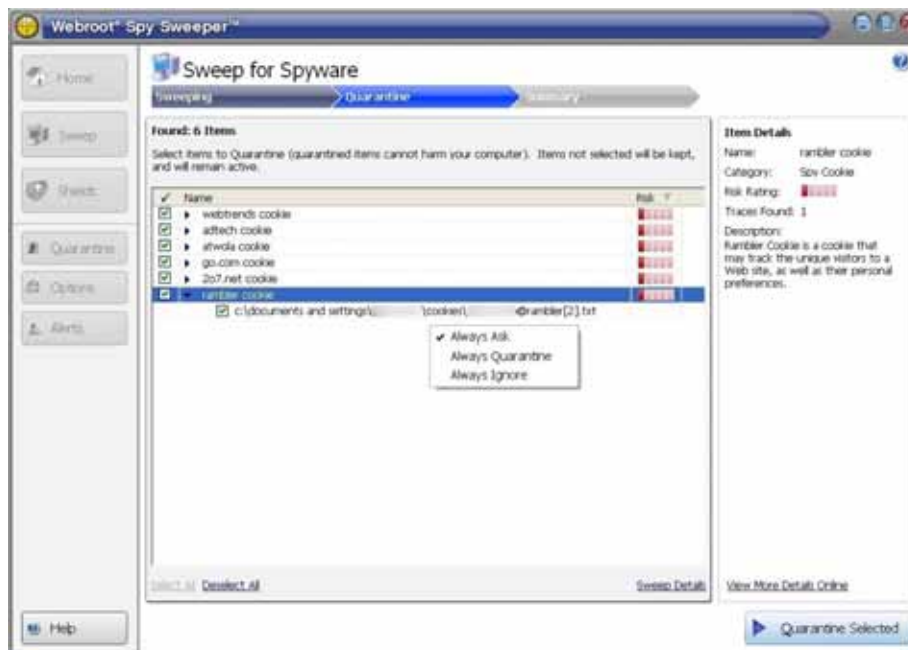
Webroot® Spy Sweeper™

Home

Sweep

Shields

Quarantine

Options

Alerts

Sweep for Spyware

Sweeping

Quarantine

Summary

Found: 6 Items

Select items to Quarantine (quarantined items cannot harm your computer). Items not selected will be kept, and will remain active.

| ✓ | Name | Risk |
|---|---|---|
| ☑ | webtrends cookie | |
| ☑ | adtech cookie | |
| ☑ | atwola cookie | |
| ☑ | go.com cookie | |
| ☑ | 2o7.net cookie | |
| ☑ | rambler cookie | |

c:\documents and settings\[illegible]\cookies\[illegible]@rambler[2].txt

✔ Always Ask
Always Quarantine
Always Ignore

Select All Deselect All

Sweep Details

Item Details

Name: rambler cookie

Category: Spy Cookie

Risk Rating:

Traces Found: 1

Description:
Rambler Cookie is a cookie that may track the unique visitors to a Web site, as well as their personal preferences.

View More Details Online

Help

Quarantine Selected